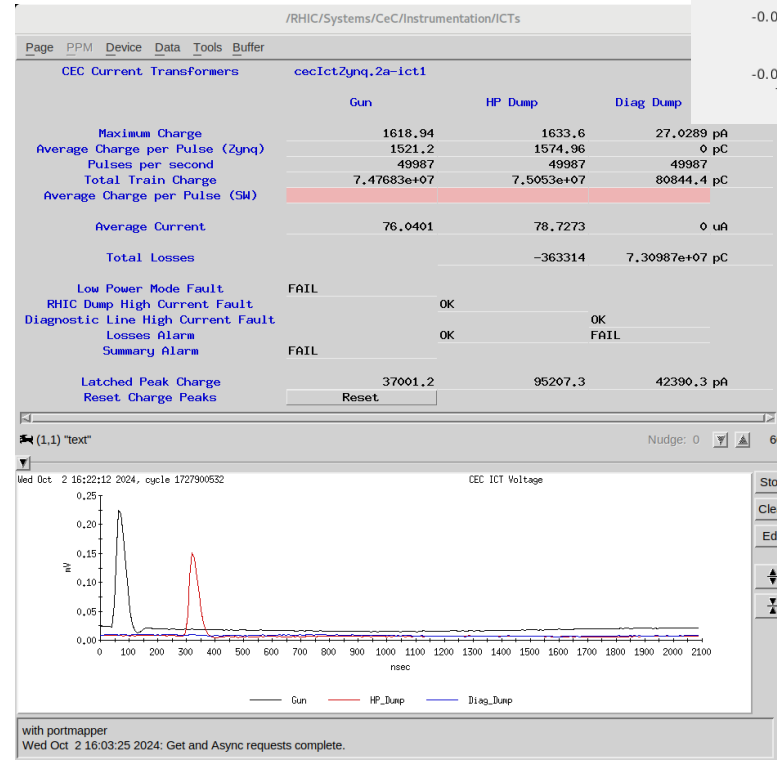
/RHIC/Systems/CeC/Instrumentation/ICTs

-0.0

-0.0

Page PPM Device Data Tools Buffer

CEC Current Transformers cecIctZynq.2a-ict1

| | Gun | HP Dump | Diag Dump |
|---|---|---|---|
| Maximum Charge | 1618.94 | 1633.6 | 27.0289 pA |
| Average Charge per Pulse (Zynq) | 1521.2 | 1574.96 | 0 pC |
| Pulses per second | 49987 | 49987 | 49987 |
| Total Train Charge | 7.47683e+07 | 7.5053e+07 | 80844.4 pC |
| Average Charge per Pulse (SW) | | | |
| Average Current | 76.0401 | 78.7273 | 0 uA |
| Total Losses | | -363314 | 7.30987e+07 pC |
| Low Power Mode Fault | FAIL | | |
| RHIC Dump High Current Fault | | OK | |
| Diagnostic Line High Current Fault | | | OK |
| Losses Alarm | | OK | FAIL |
| Summary Alarm | FAIL | | |
| Latched Peak Charge | 37001.2 | 95207.3 | 42390.3 pA |
| Reset Charge Peaks | Reset | | |

(1,1) "text"

Nudge: 0

6

Wed Oct 2 16:22:12 2024, cycle 1727900532

CEC ICT Voltage

0.25
0.20
0.15
0.10
0.05
0.00

mV

0 100 200 300 400 500 600 700 800 900 1000 1100 1200 1300 1400 1500 1600 1700 1800 1900 2000 2100

nsec

Gun HP_Dump Diag_Dump

Sto
Cle
Ed

with portmapper
Wed Oct 2 16:03:25 2024: Get and Async requests complete.